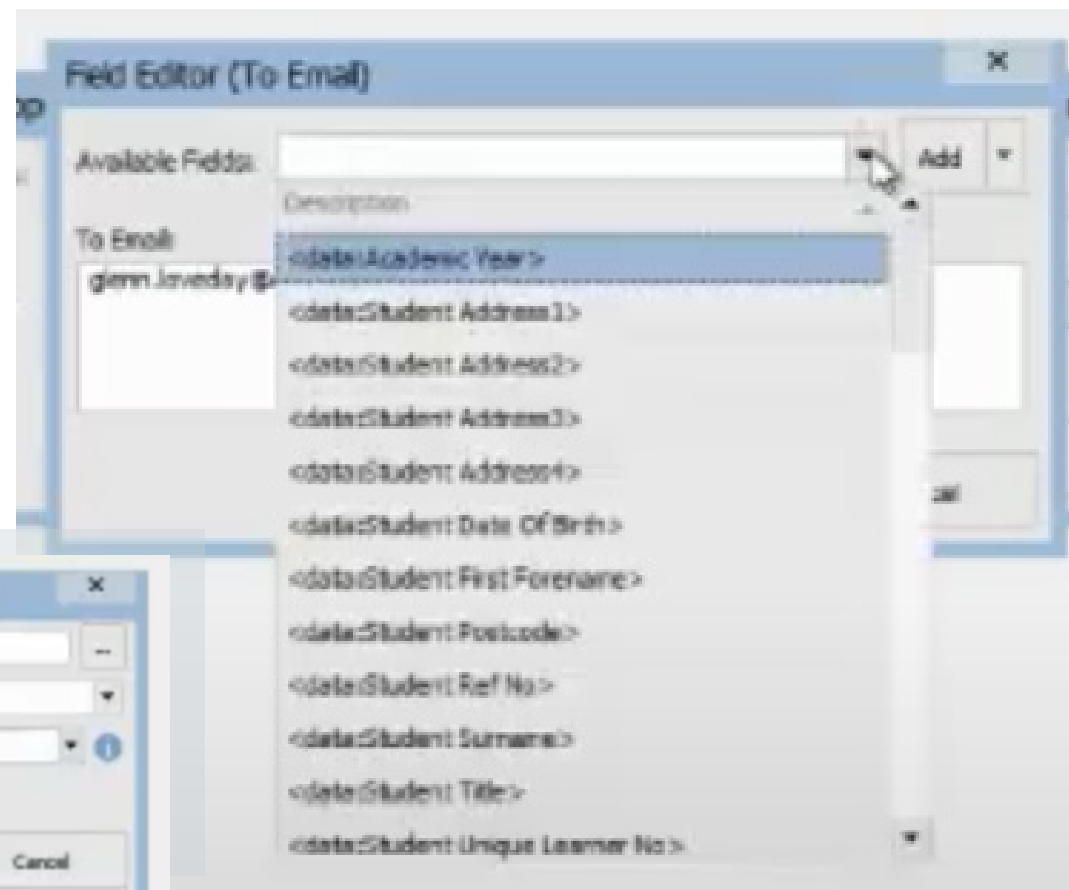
Field Editor (To Email)

Available Fields:

Add

Description

To Email:

glenn.loveday@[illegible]

<data:Academic Year>

<data:Student Address1>

<data:Student Address2>

<data:Student Address3>

<data:Student Address4>

<data:Student Date Of Birth>

<data:Student First Forename>

<data:Student Postcode>

<data:Student Ref No>

<data:Student Surname>

<data:Student Title>

<data:Student Unique Learner No>

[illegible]cel

Cancel